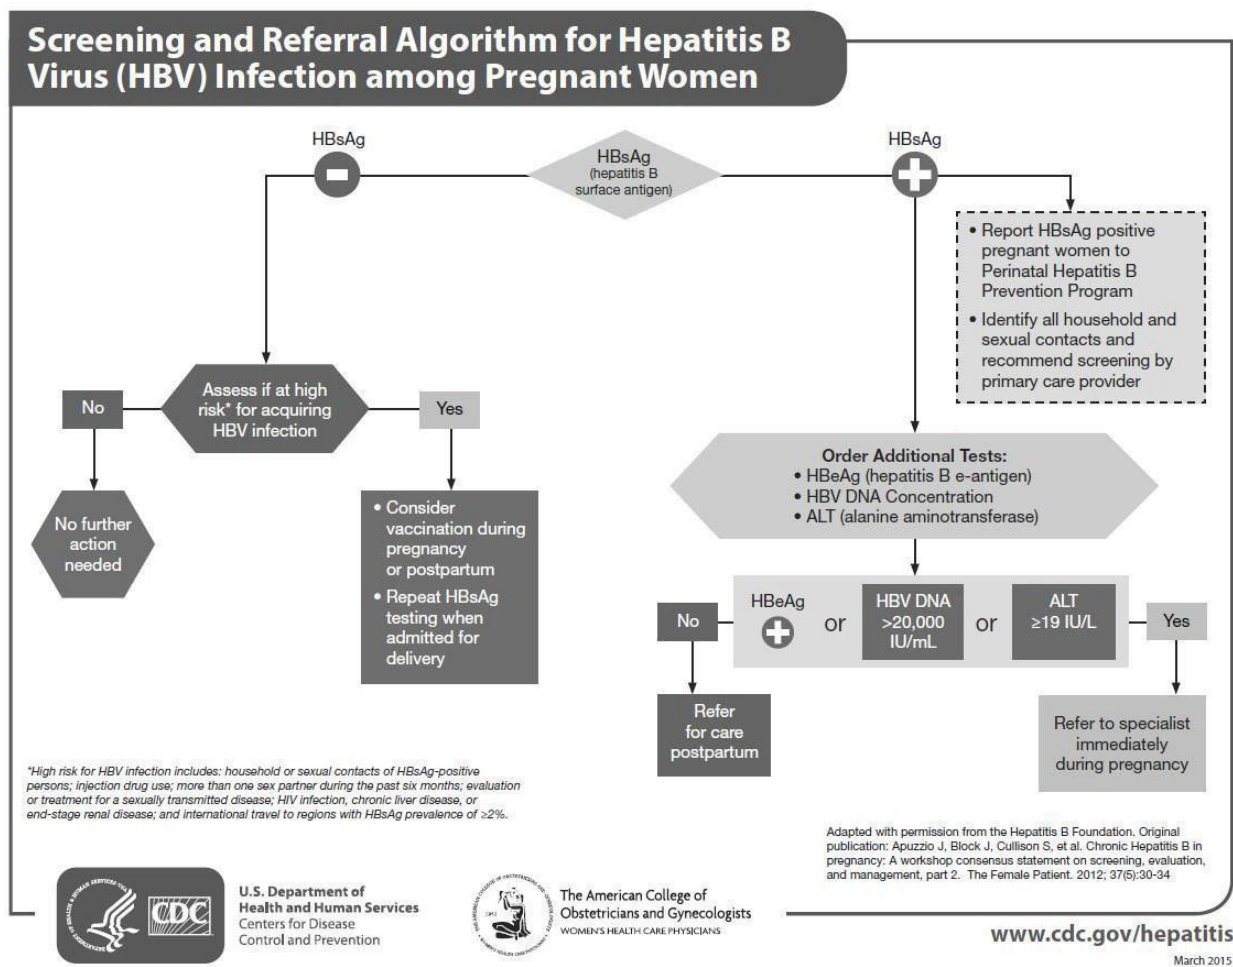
Screening and Referral Algorithm for Hepatitis B Virus (HBV) Infection among Pregnant Women

HBsAg (hepatitis B surface antigen)

HBsAg −

HBsAg +

Assess if at high risk* for acquiring HBV infection

No

No further action needed

Yes

• Consider vaccination during pregnancy or postpartum
• Repeat HBsAg testing when admitted for delivery

• Report HBsAg positive pregnant women to Perinatal Hepatitis B Prevention Program
• Identify all household and sexual contacts and recommend screening by primary care provider

Order Additional Tests:
• HBeAg (hepatitis B e-antigen)
• HBV DNA Concentration
• ALT (alanine aminotransferase)

HBeAg + or HBV DNA >20,000 IU/mL or ALT ≥19 IU/L

No

Refer for care postpartum

Yes

Refer to specialist immediately during pregnancy

*High risk for HBV infection includes: household or sexual contacts of HBsAg-positive persons; injection drug use; more than one sex partner during the past six months; evaluation or treatment for a sexually transmitted disease; HIV infection, chronic liver disease, or end-stage renal disease; and international travel to regions with HBsAg prevalence of ≥2%.

Adapted with permission from the Hepatitis B Foundation. Original publication: Apuzzio J, Block J, Cullison S, et al. Chronic Hepatitis B in pregnancy: A workshop consensus statement on screening, evaluation, and management, part 2. The Female Patient. 2012; 37(5):30-34

CDC

U.S. Department of Health and Human Services
Centers for Disease Control and Prevention

The American College of Obstetricians and Gynecologists
WOMEN'S HEALTH CARE PHYSICIANS

www.cdc.gov/hepatitis

March 2015